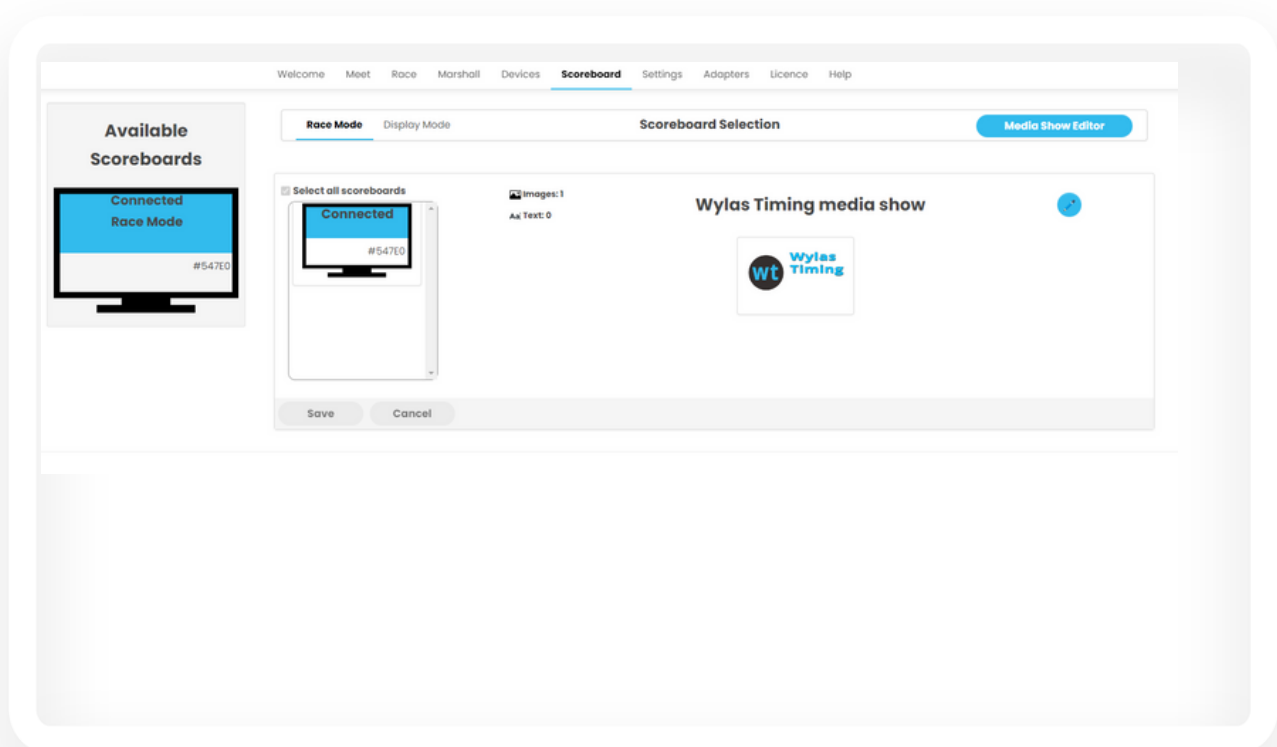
Welcome Meet Race Marshall Devices Scoreboard Settings Adapters Licence Help

Available Scoreboards

Connected
Race Mode
#547E0

Race Mode Display Mode

Scoreboard Selection

Media Show Editor

Select all scoreboards

Connected
#547E0

Images: 1
Text: 0

Wylas Timing media show

wt Wylas Timing

Save Cancel